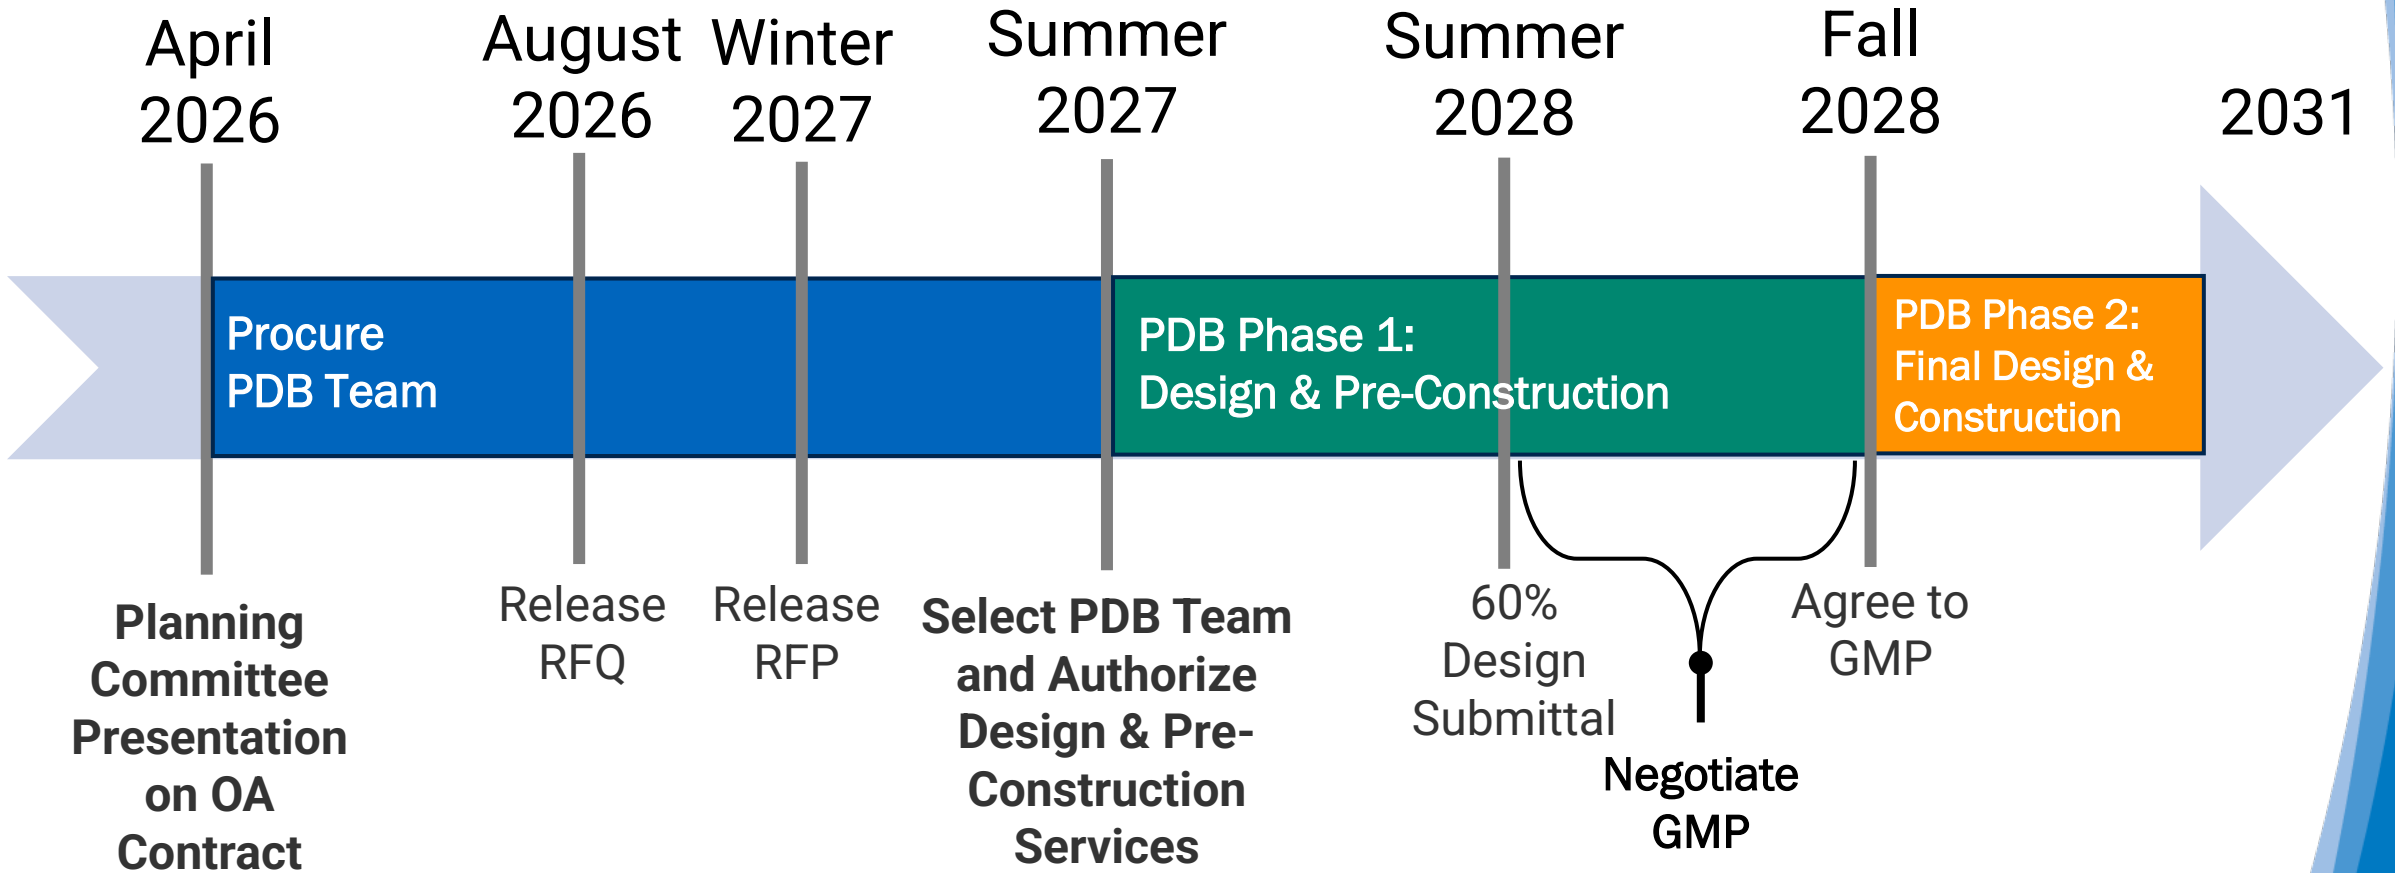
April 2026

August 2026

Winter 2027

Summer 2027

Summer 2028

Fall 2028

2031

Procure PDB Team

PDB Phase 1: Design & Pre-Construction

PDB Phase 2: Final Design & Construction

Planning Committee Presentation on OA Contract

Release RFQ

Release RFP

Select PDB Team and Authorize Design & Pre-Construction Services

60% Design Submittal

Negotiate GMP

Agree to GMP